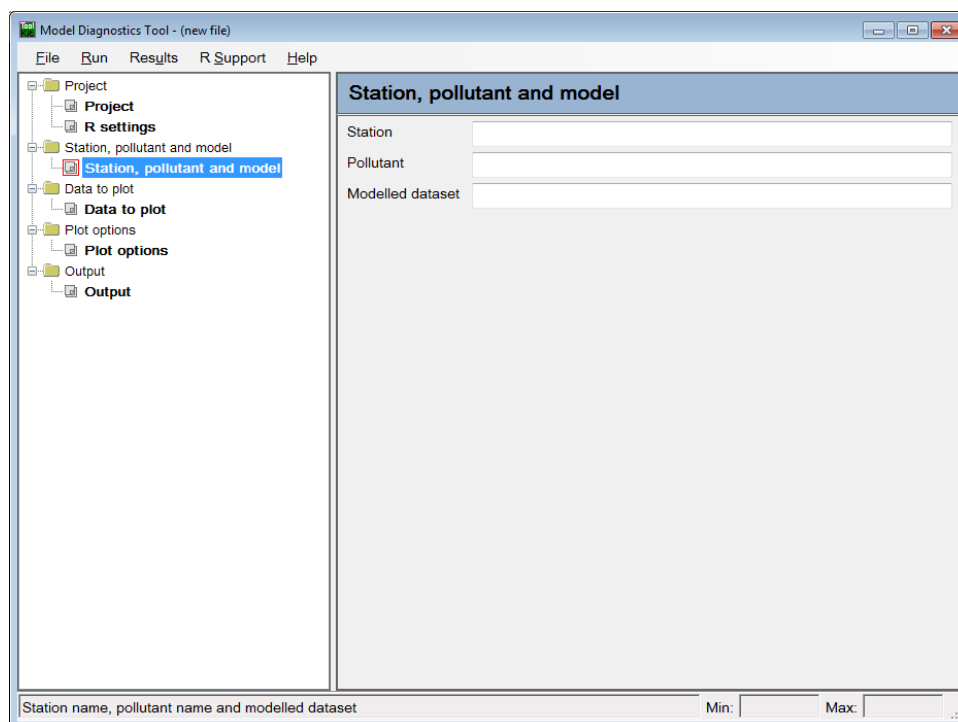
Model Diagnostics Tool - (new file)

File Run Results R Support Help

Project
Project
R settings
Station, pollutant and model
Station, pollutant and model
Data to plot
Data to plot
Plot options
Plot options
Output
Output

Station, pollutant and model

Station
Pollutant
Modelled dataset

Station name, pollutant name and modelled dataset
Min:
Max: